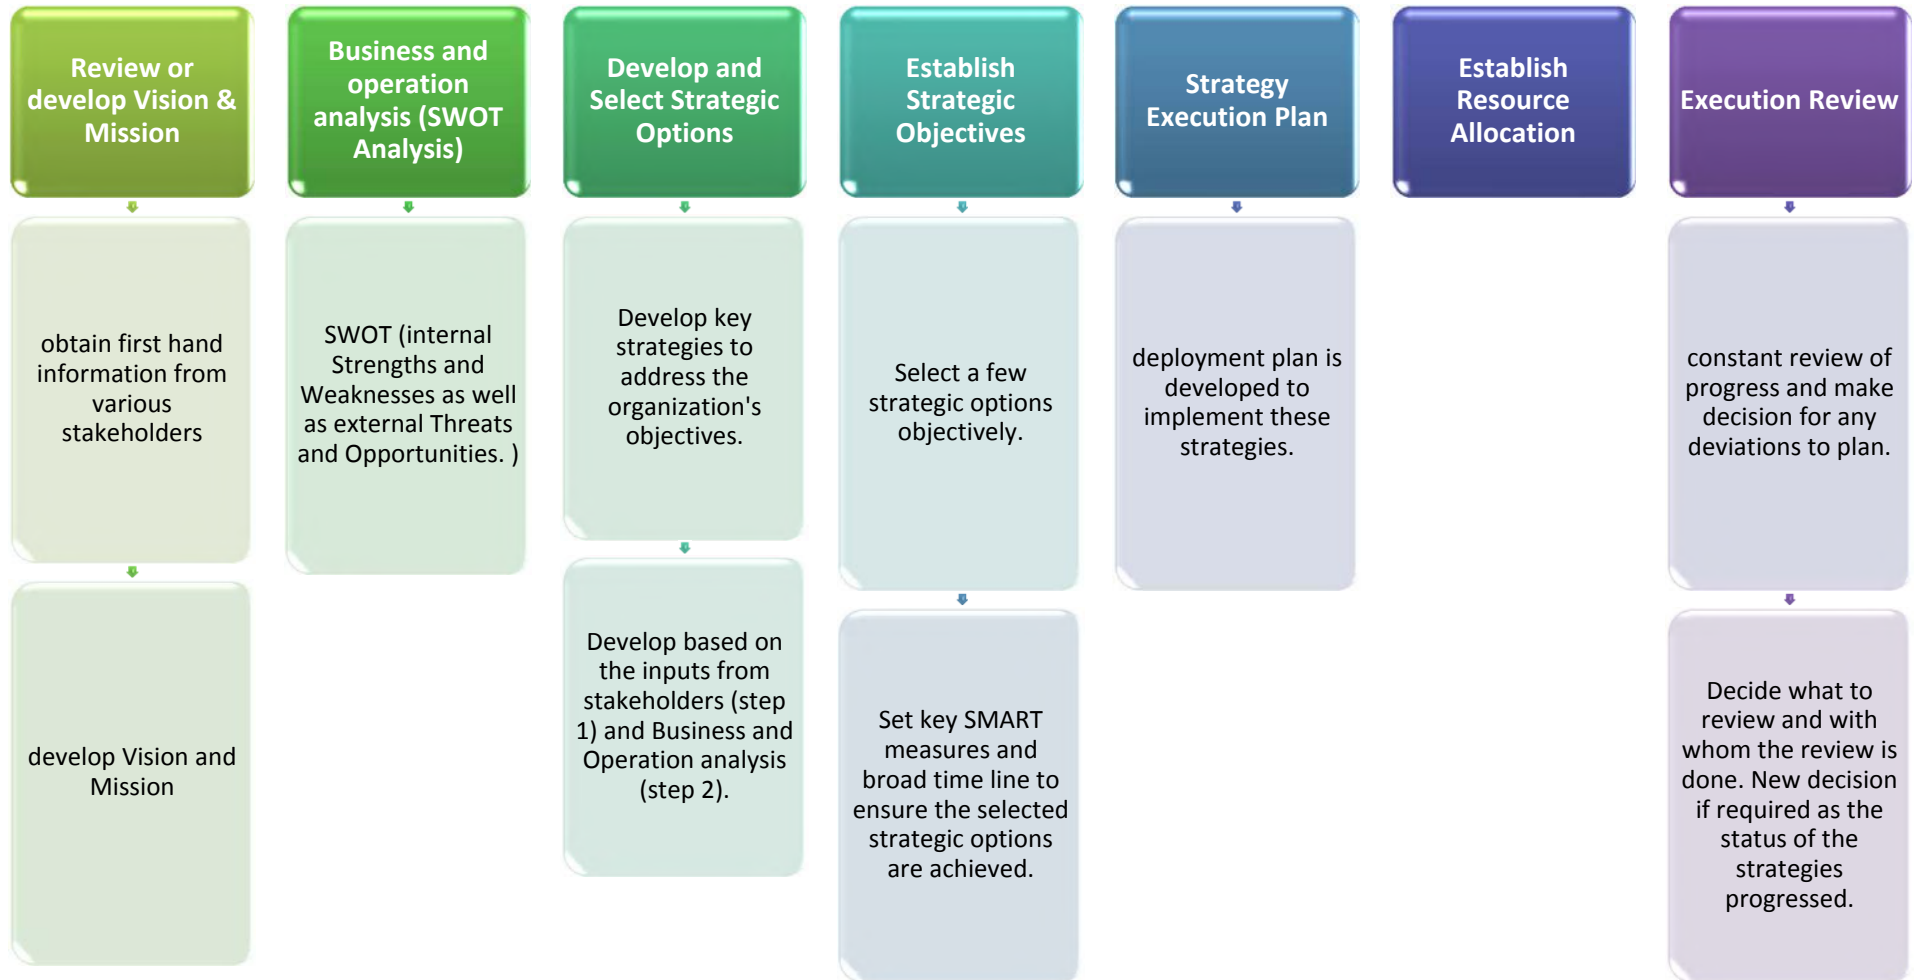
Review or develop Vision & Mission

obtain first hand information from various stakeholders

develop Vision and Mission

Business and operation analysis (SWOT Analysis)

SWOT (internal Strengths and Weaknesses as well as external Threats and Opportunities. )

Develop and Select Strategic Options

Develop key strategies to address the organization's objectives.

Develop based on the inputs from stakeholders (step 1) and Business and Operation analysis (step 2).

Establish Strategic Objectives

Select a few strategic options objectively.

Set key SMART measures and broad time line to ensure the selected strategic options are achieved.

Strategy Execution Plan

deployment plan is developed to implement these strategies.

Establish Resource Allocation

Execution Review

constant review of progress and make decision for any deviations to plan.

Decide what to review and with whom the review is done. New decision if required as the status of the strategies progressed.